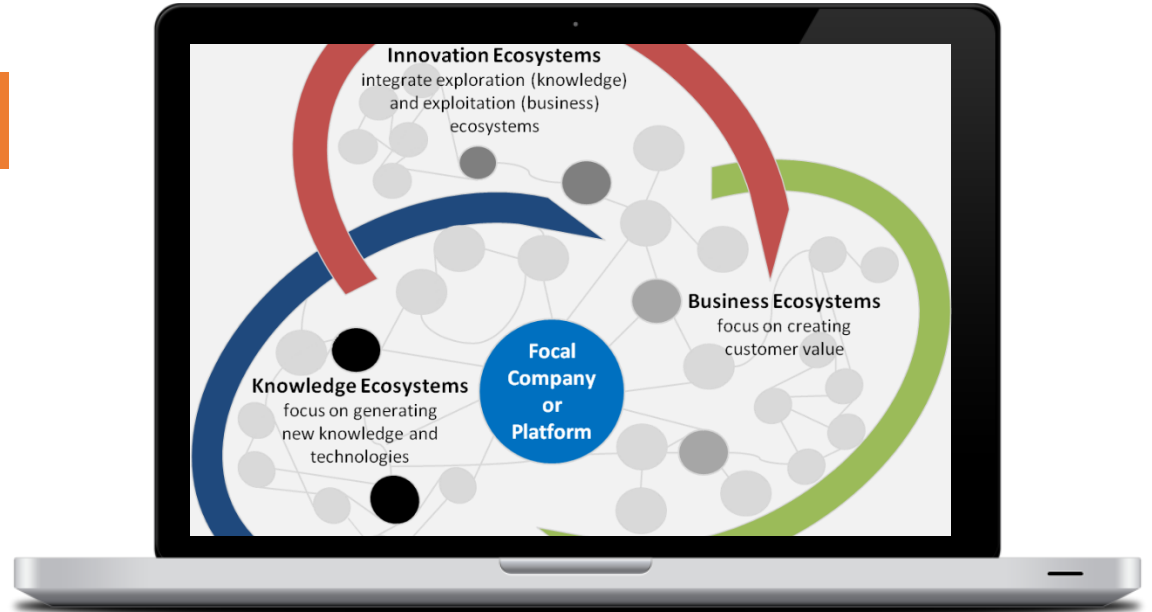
Innovation Ecosystems
integrate exploration (knowledge) and exploitation (business) ecosystems

Business Ecosystems
focus on creating customer value

Focal Company or Platform

Knowledge Ecosystems
focus on generating new knowledge and technologies